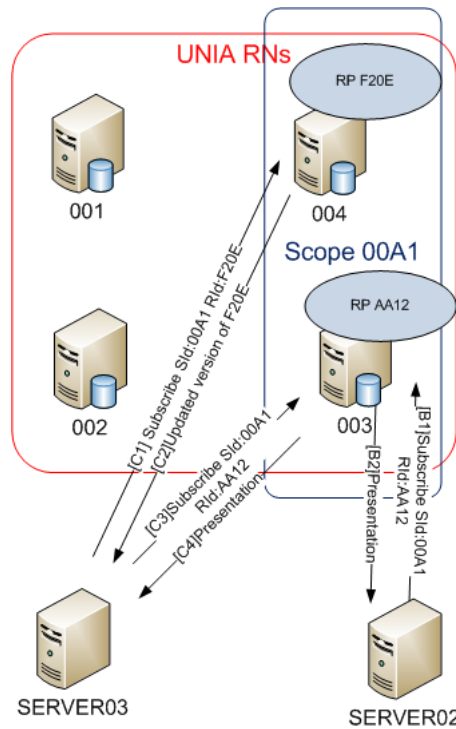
UNIA RNs

RP F20E

001

004

Scope 00A1

RP AA12

002

003

[C1] Subscribe SId:00A1 RId:F20E

[C2]Updated version of F20E

[C3]Subscribe SId:00A1 RId:AA12

[C4]Presentation

[B2]Presentation

[B1]Subscribe SId:00A1 RId:AA12

SERVER03

SERVER02